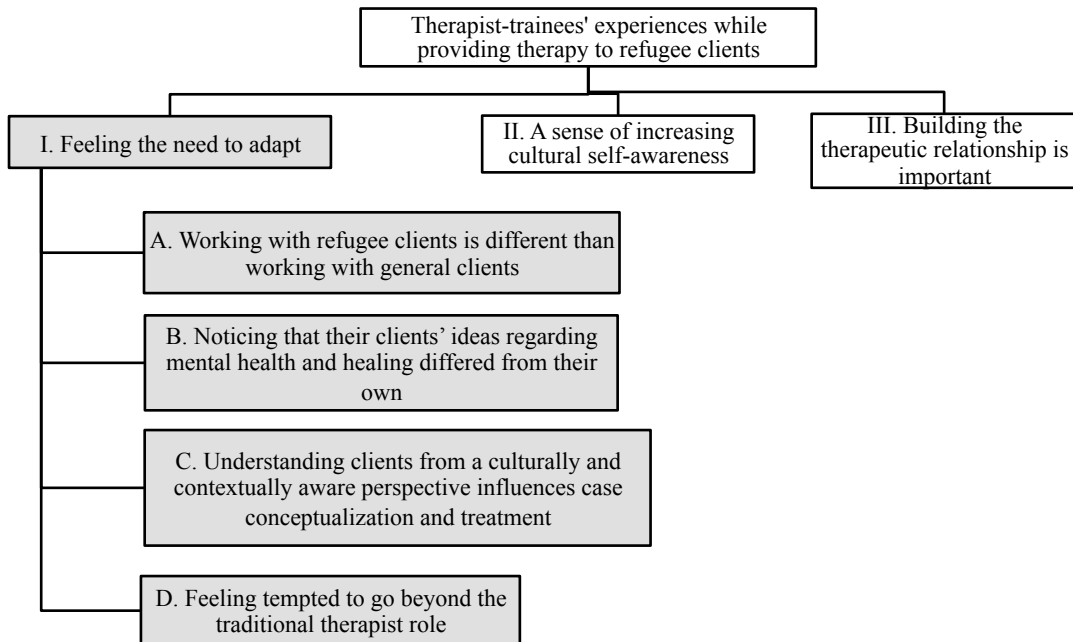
Therapist-trainees' experiences while providing therapy to refugee clients

I. Feeling the need to adapt

II. A sense of increasing cultural self-awareness

III. Building the therapeutic relationship is important

A. Working with refugee clients is different than working with general clients

B. Noticing that their clients' ideas regarding mental health and healing differed from their own

C. Understanding clients from a culturally and contextually aware perspective influences case conceptualization and treatment

D. Feeling tempted to go beyond the traditional therapist role